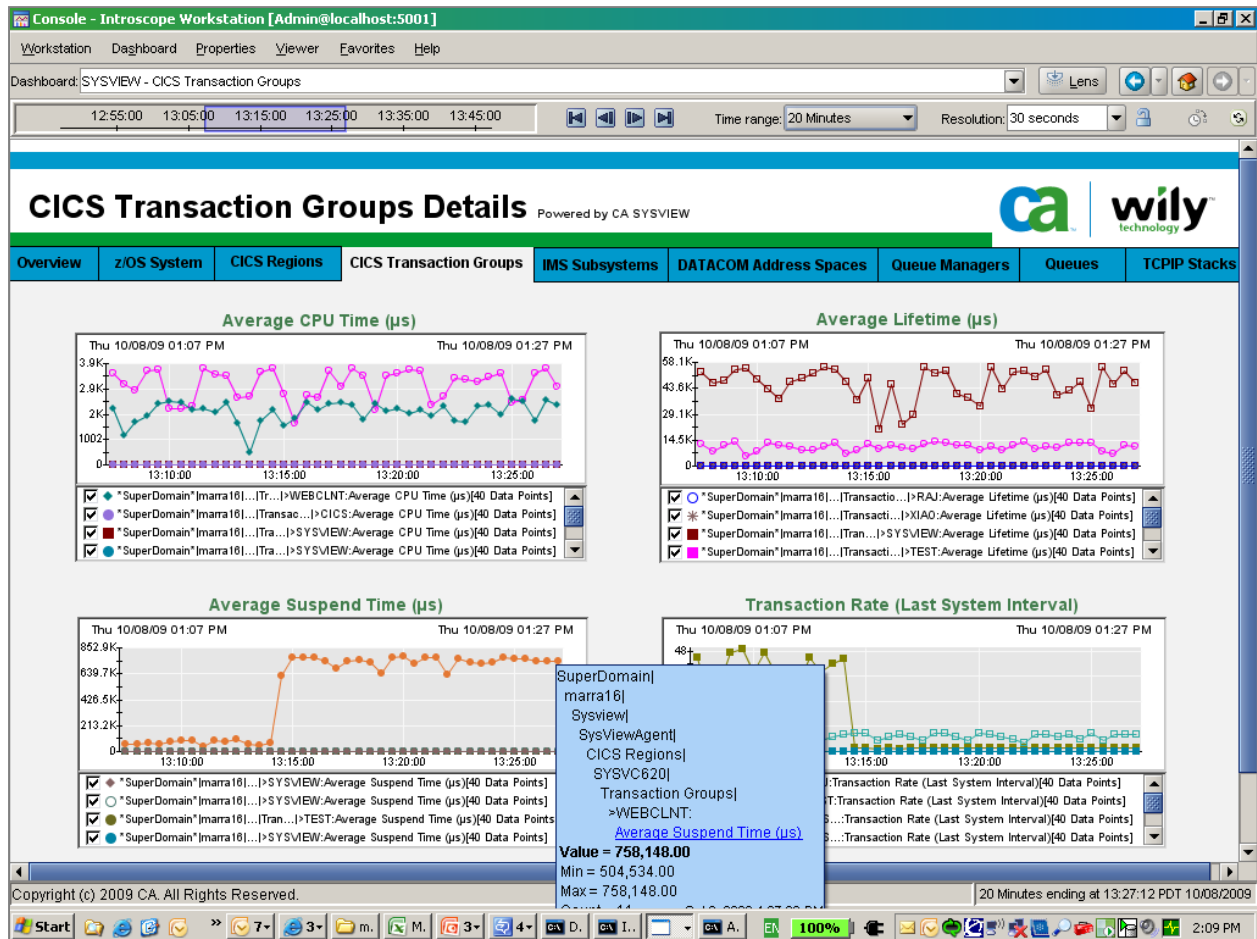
Console - Introscope Workstation [Admin@localhost:5001]

Workstation Dashboard Properties Viewer Favorites Help

Dashboard: SYSVIEW - CICS Transaction Groups

Lens

12:55:00 13:05:00 13:15:00 13:25:00 13:35:00 13:45:00

Time range: 20 Minutes

Resolution: 30 seconds

CICS Transaction Groups Details Powered by CA SYSVIEW

ca wily technology

Overview | z/OS System | CICS Regions | CICS Transaction Groups | IMS Subsystems | DATACOM Address Spaces | Queue Managers | Queues | TCPIP Stacks

Average CPU Time (µs)

Thu 10/08/09 01:07 PM Thu 10/08/09 01:27 PM

3.9K 2.9K 2K 1002 0

13:10:00 13:15:00 13:20:00 13:25:00

*SuperDomain*|marra16|...|Tr...|>WEBCLNT:Average CPU Time (µs)[40 Data Points]
*SuperDomain*|marra16|...|Transac...|>CICS:Average CPU Time (µs)[40 Data Points]
*SuperDomain*|marra16|...|Tra...|>SYSVIEW:Average CPU Time (µs)[40 Data Points]
*SuperDomain*|marra16|...|Tr...|>SYSVIEW:Average CPU Time (µs)[40 Data Points]

Average Lifetime (µs)

Thu 10/08/09 01:07 PM Thu 10/08/09 01:27 PM

58.1K 43.6K 29.1K 14.5K 0

13:10:00 13:15:00 13:20:00 13:25:00

*SuperDomain*|marra16|...|Transactio...|>RAJ:Average Lifetime (µs)[40 Data Points]
*SuperDomain*|marra16|...|Transacti...|>XIAO:Average Lifetime (µs)[40 Data Points]
*SuperDomain*|marra16|...|Tran...|>SYSVIEW:Average Lifetime (µs)[40 Data Points]
*SuperDomain*|marra16|...|Transacti...|>TEST:Average Lifetime (µs)[40 Data Points]

Average Suspend Time (µs)

Thu 10/08/09 01:07 PM Thu 10/08/09 01:27 PM

852.9K 639.7K 426.5K 213.2K 0

13:10:00 13:15:00 13:20:00 13:25:00

*SuperDomain*|marra16|...|>SYSVIEW:Average Suspend Time (µs)[40 Data Points]
*SuperDomain*|marra16|...|>SYSVIEW:Average Suspend Time (µs)[40 Data Points]
*SuperDomain*|marra16|...|Tran...|>TEST:Average Suspend Time (µs)[40 Data Points]
*SuperDomain*|marra16|...|>SYSVIEW:Average Suspend Time (µs)[40 Data Points]

Transaction Rate (Last System Interval)

Thu 10/08/09 01:07 PM Thu 10/08/09 01:27 PM

48

13:15:00 13:20:00 13:25:00

J:Transaction Rate (Last System Interval)[40 Data Points]
ST:Transaction Rate (Last System Interval)[40 Data Points]
S...:Transaction Rate (Last System Interval)[40 Data Points]
S...:Transaction Rate (Last System Interval)[40 Data Points]

SuperDomain|
marra16|
Sysview|
SysViewAgent|
CICS Regions|
SYSVC620|
Transaction Groups|
>WEBCLNT:
Average Suspend Time (µs)
Value = 758,148.00
Min = 504,534.00
Max = 758,148.00
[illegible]

Copyright (c) 2009 CA. All Rights Reserved.

20 Minutes ending at 13:27:12 PDT 10/08/2009

Start 7 3 m. M. 3 4 D. I. A. EN 100% 2:09 PM